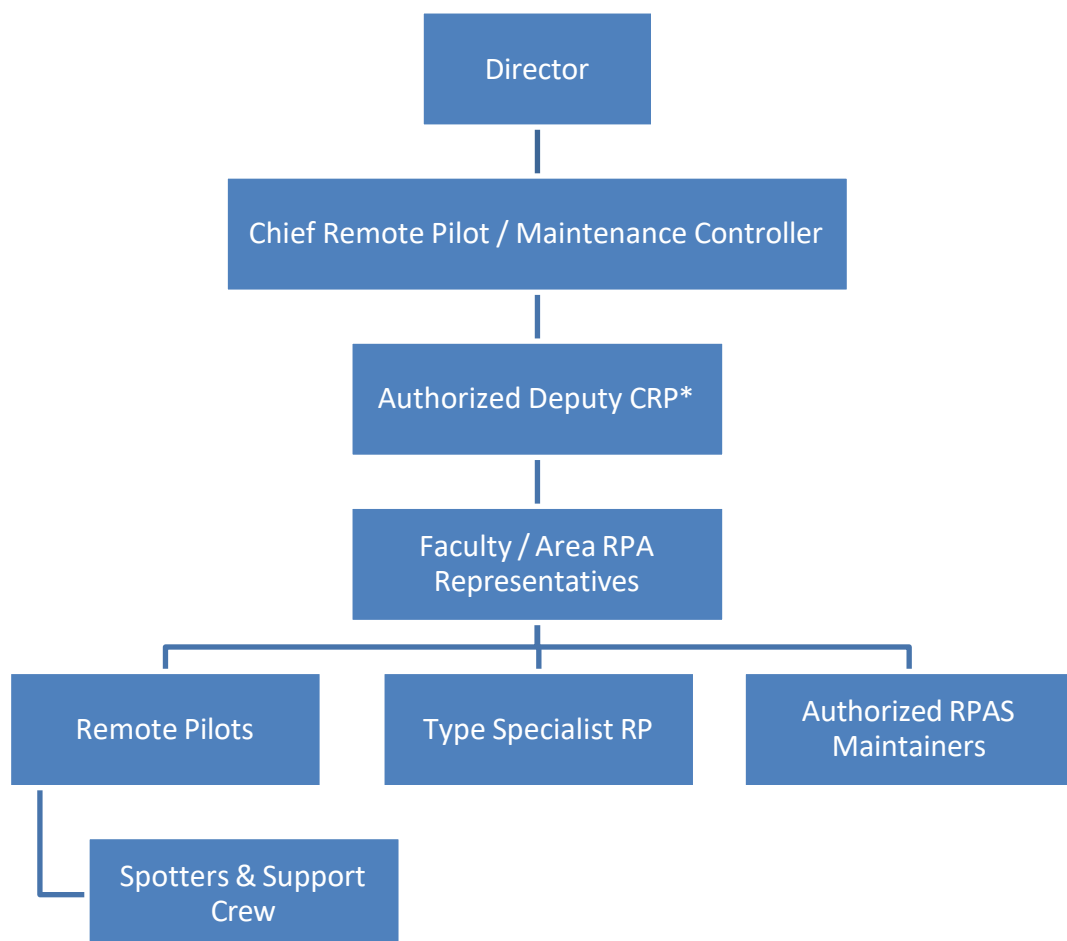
Director

Chief Remote Pilot / Maintenance Controller

Authorized Deputy CRP*

Faculty / Area RPA Representatives

Remote Pilots

Type Specialist RP

Authorized RPAS Maintainers

Spotters & Support Crew